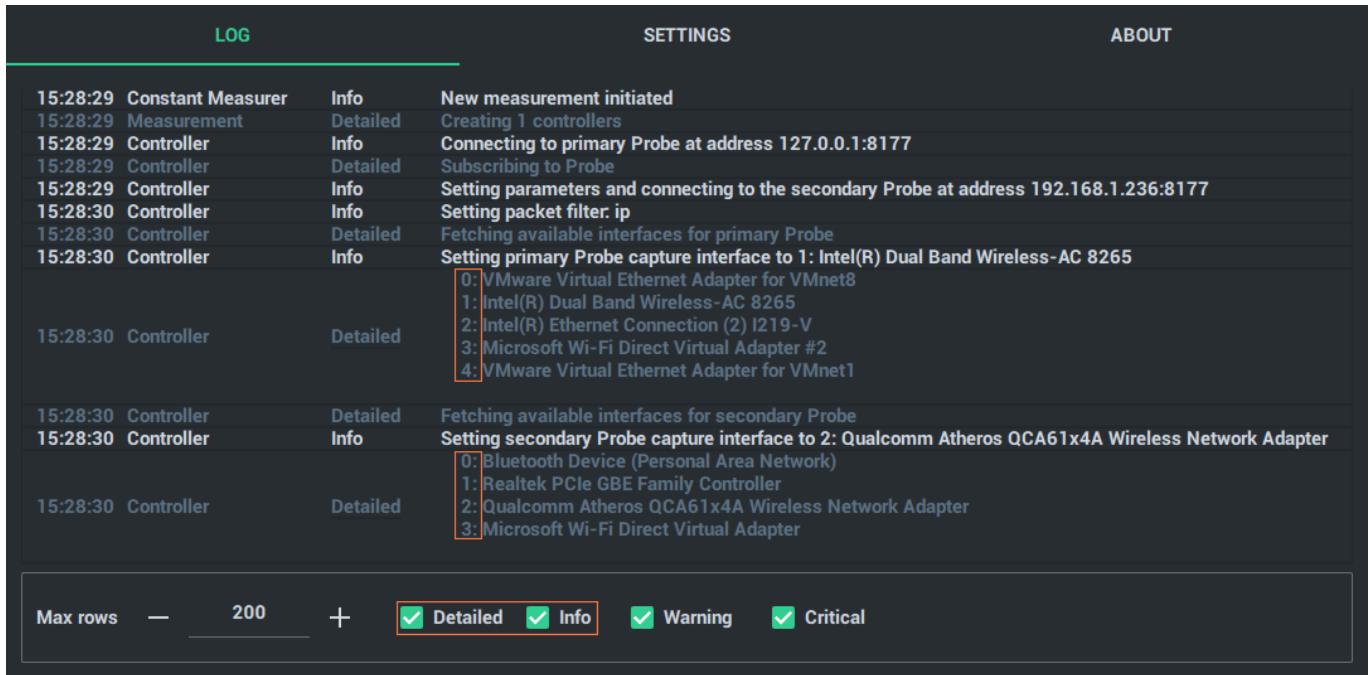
LOG SETTINGS ABOUT

| | | | |
|---|---|---|---|
| 15:28:29 | Constant Measurer | Info | New measurement initiated |
| 15:28:29 | Measurement | Detailed | Creating 1 controllers |
| 15:28:29 | Controller | Info | Connecting to primary Probe at address 127.0.0.1:8177 |
| 15:28:29 | Controller | Detailed | Subscribing to Probe |
| 15:28:29 | Controller | Info | Setting parameters and connecting to the secondary Probe at address 192.168.1.236:8177 |
| 15:28:30 | Controller | Info | Setting packet filter: ip |
| 15:28:30 | Controller | Detailed | Fetching available interfaces for primary Probe |
| 15:28:30 | Controller | Info | Setting primary Probe capture interface to 1: Intel(R) Dual Band Wireless-AC 8265 |
| 15:28:30 | Controller | Detailed | 0: VMware Virtual Ethernet Adapter for VMnet8<br>1: Intel(R) Dual Band Wireless-AC 8265<br>2: Intel(R) Ethernet Connection (2) I219-V<br>3: Microsoft Wi-Fi Direct Virtual Adapter #2<br>4: VMware Virtual Ethernet Adapter for VMnet1 |
| 15:28:30 | Controller | Detailed | Fetching available interfaces for secondary Probe |
| 15:28:30 | Controller | Info | Setting secondary Probe capture interface to 2: Qualcomm Atheros QCA61x4A Wireless Network Adapter |
| 15:28:30 | Controller | Detailed | 0: Bluetooth Device (Personal Area Network)<br>1: Realtek PCIe GBE Family Controller<br>2: Qualcomm Atheros QCA61x4A Wireless Network Adapter<br>3: Microsoft Wi-Fi Direct Virtual Adapter |

Max rows — 200 +
Detailed Info Warning Critical